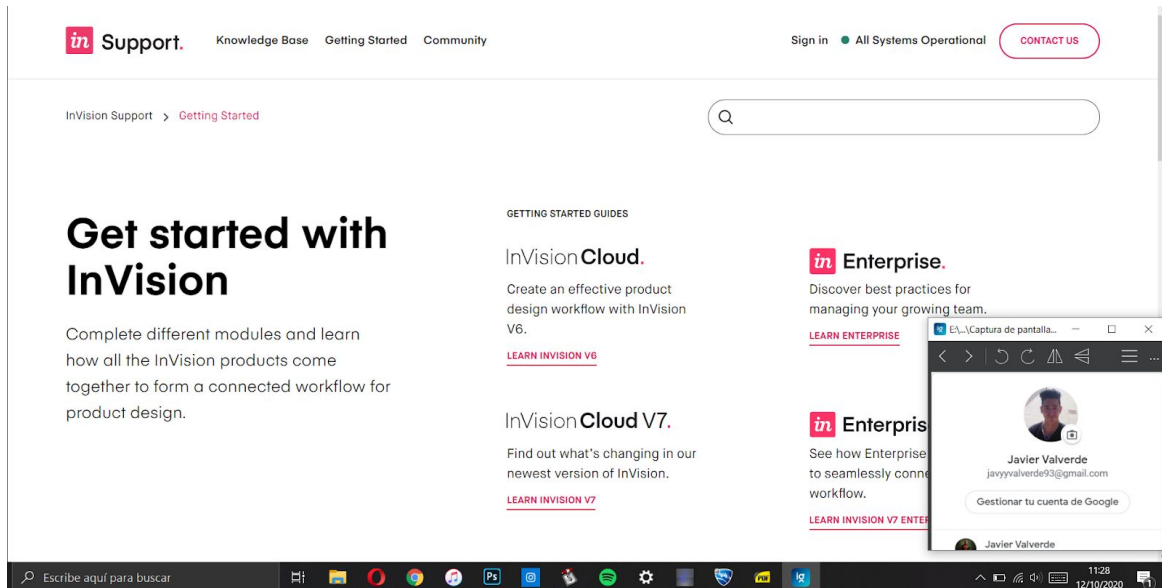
in Support.
Knowledge Base Getting Started Community
Sign in All Systems Operational CONTACT US

InVision Support > Getting Started

Get started with InVision

Complete different modules and learn how all the InVision products come together to form a connected workflow for product design.

GETTING STARTED GUIDES

InVision Cloud.
Create an effective product design workflow with InVision V6.
LEARN INVISION V6

in Enterprise.
Discover best practices for managing your growing team.
LEARN ENTERPRISE

InVision Cloud V7.
Find out what's changing in our newest version of InVision.
LEARN INVISION V7

in Enterpris
See how Enterprise
to seamlessly conne
workflow.
LEARN INVISION V7 ENTER

E:\...\Captura de pantalla...
Javier Valverde
javyyvalverde93@gmail.com
Gestionar tu cuenta de Google
Javier Valverde

Escribe aquí para buscar
11:28
12/10/2020